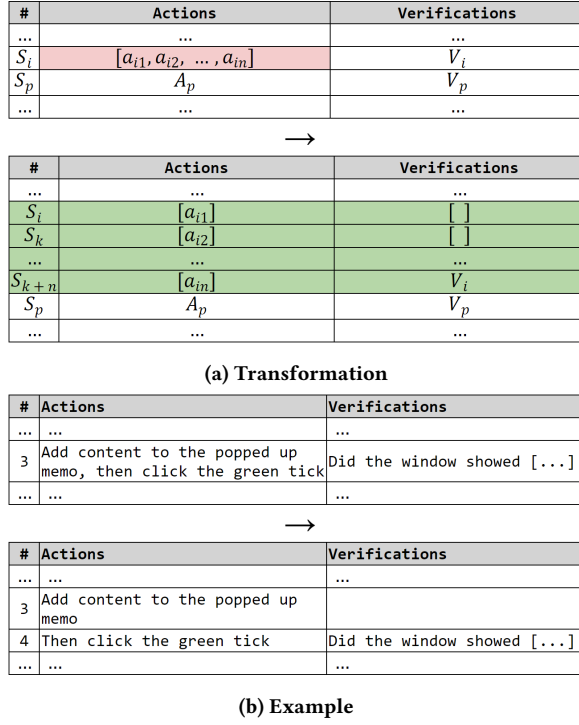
| # | Actions | Verifications |
|---|---|---|
| ... | ... | ... |
| $S_i$ | $[a_{i1}, a_{i2}, \dots, a_{in}]$ | $V_i$ |
| $S_p$ | $A_p$ | $V_p$ |
| ... | ... | ... |

$\longrightarrow$

| # | Actions | Verifications |
|---|---|---|
| ... | ... | ... |
| $S_i$ | $[a_{i1}]$ | [ ] |
| $S_k$ | $[a_{i2}]$ | [ ] |
| ... | ... | ... |
| $S_{k+n}$ | $[a_{in}]$ | $V_i$ |
| $S_p$ | $A_p$ | $V_p$ |
| ... | ... | ... |

(a) Transformation

| # | Actions | Verifications |
|---|---|---|
| ... | ... | ... |
| 3 | Add content to the popped up memo, then click the green tick | Did the window showed [...] |
| ... | ... | ... |

$\longrightarrow$

| # | Actions | Verifications |
|---|---|---|
| ... | ... | ... |
| 3 | Add content to the popped up memo | |
| 4 | Then click the green tick | Did the window showed [...] |
| ... | ... | ... |

(b) Example